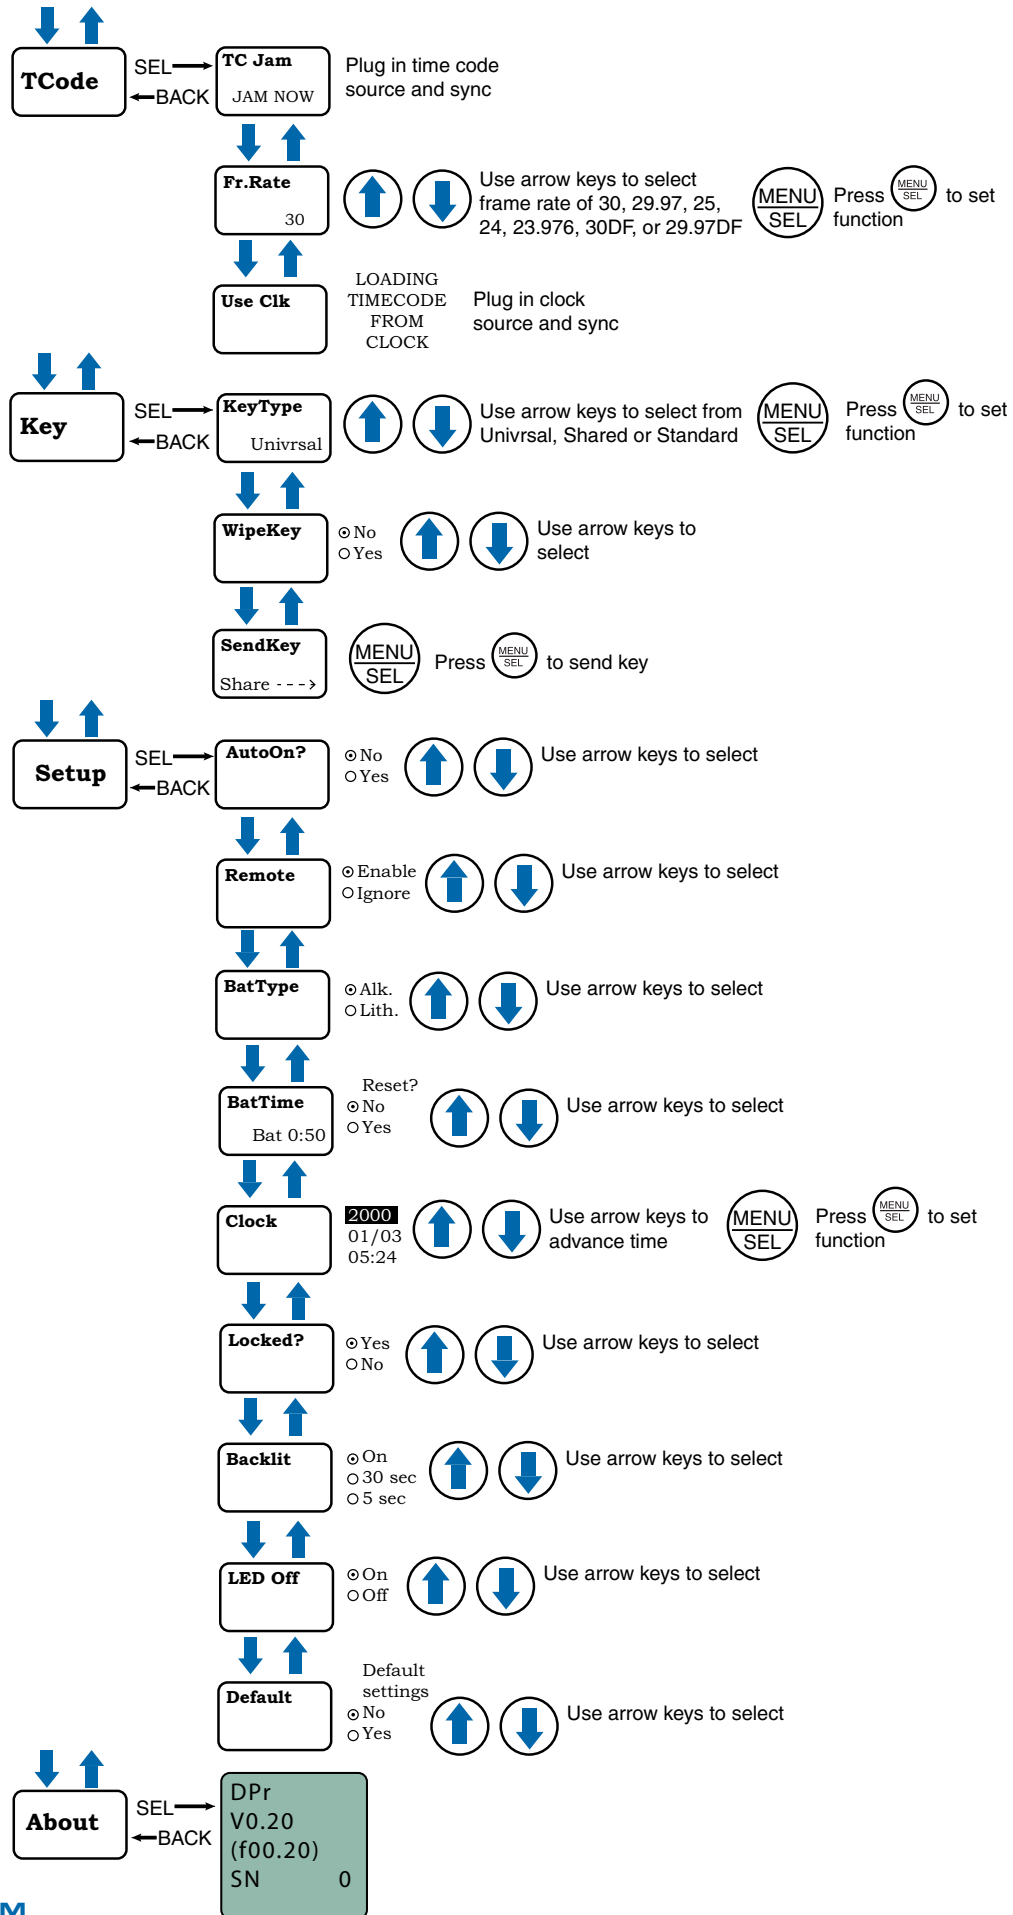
TCode

SEL
BACK

TC Jam
JAM NOW

Plug in time code source and sync

Fr.Rate
30

Use arrow keys to select frame rate of 30, 29.97, 25, 24, 23.976, 30DF, or 29.97DF

MENU SEL

Press MENU SEL to set function

Use Clk

LOADING TIMECODE FROM CLOCK

Plug in clock source and sync

Key

SEL
BACK

KeyType
Univrsal

Use arrow keys to select from Univrsal, Shared or Standard

MENU SEL

Press MENU SEL to set function

WipeKey

No
Yes

Use arrow keys to select

SendKey
Share - - ->

MENU SEL

Press MENU SEL to send key

Setup

SEL
BACK

AutoOn?

No
Yes

Use arrow keys to select

Remote

Enable
Ignore

Use arrow keys to select

BatType

Alk.
Lith.

Use arrow keys to select

BatTime
Bat 0:50

Reset?
No
Yes

Use arrow keys to select

Clock

2000
01/03
05:24

Use arrow keys to advance time

MENU SEL

Press MENU SEL to set function

Locked?

Yes
No

Use arrow keys to select

Backlit

On
30 sec
5 sec

Use arrow keys to select

LED Off

On
Off

Use arrow keys to select

Default

Default settings
No
Yes

Use arrow keys to select

About

SEL
BACK

DPr
V0.20
(f00.20)
SN 0